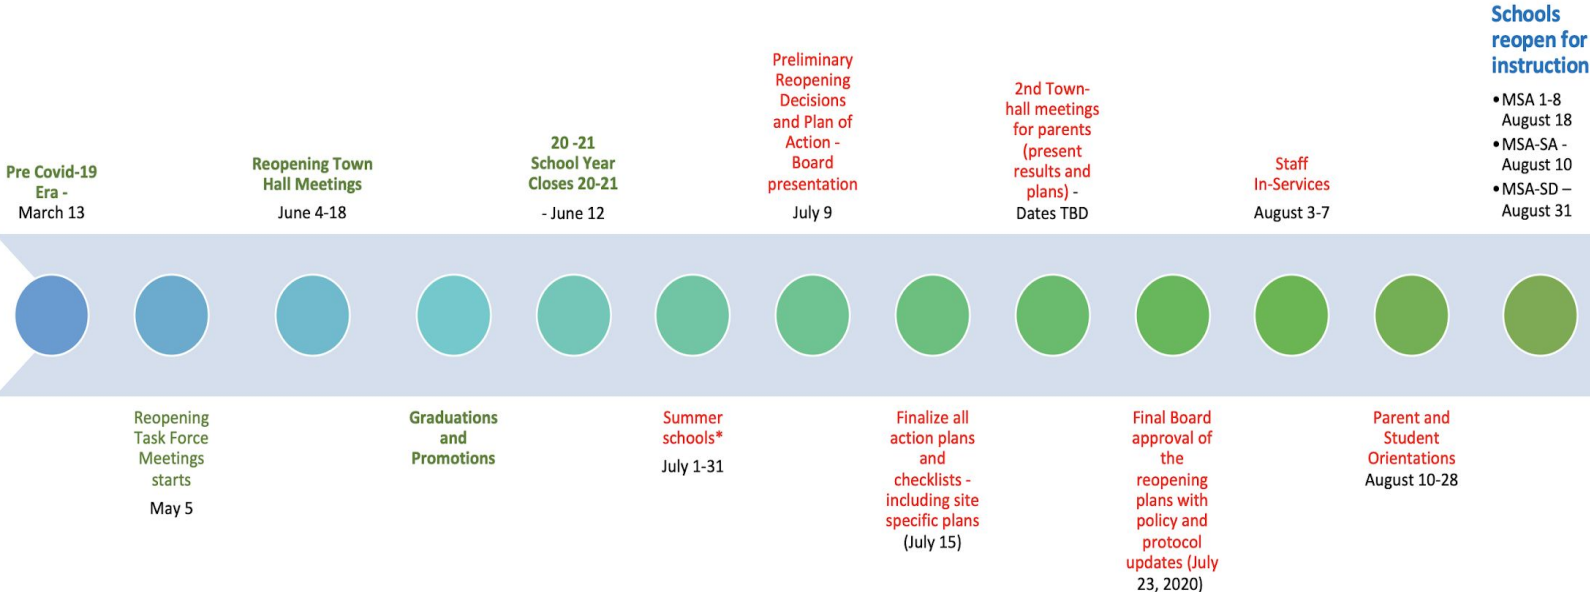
Pre Covid-19 Era - March 13

Reopening Task Force Meetings starts May 5

Reopening Town Hall Meetings June 4-18

Graduations and Promotions

20 -21 School Year Closes 20-21 - June 12

Summer schools* July 1-31

Preliminary Reopening Decisions and Plan of Action - Board presentation July 9

Finalize all action plans and checklists - including site specific plans (July 15)

2nd Town-hall meetings for parents (present results and plans) - Dates TBD

Final Board approval of the reopening plans with policy and protocol updates (July 23, 2020)

Staff In-Services August 3-7

Parent and Student Orientations August 10-28

Schools reopen for instruction

• MSA 1-8 August 18
• MSA-SA - August 10
• MSA-SD – August 31